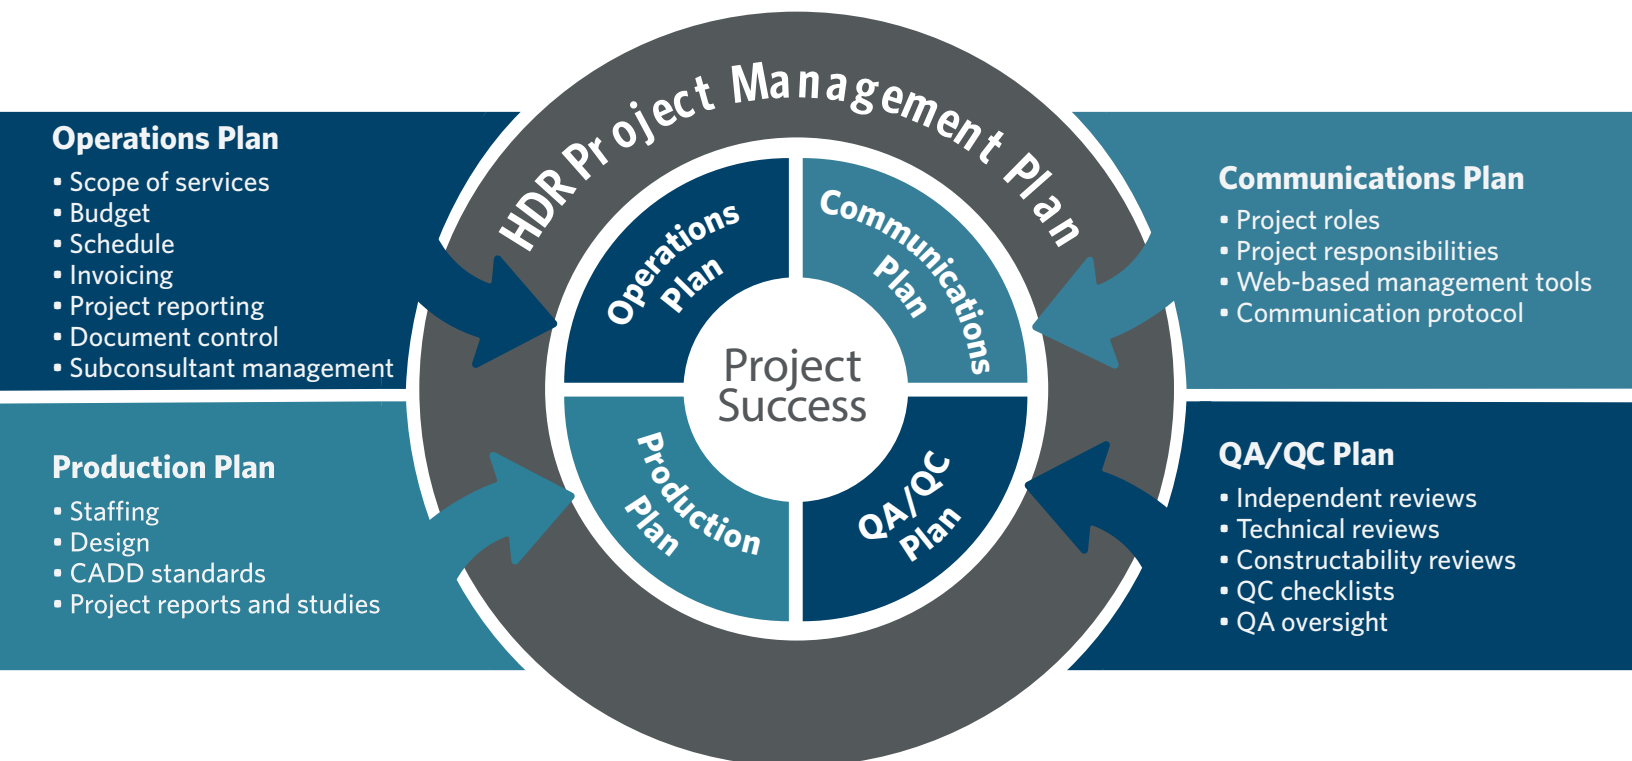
HDR Project Management Plan

Operations Plan
▪ Scope of services
▪ Budget
▪ Schedule
▪ Invoicing
▪ Project reporting
▪ Document control
▪ Subconsultant management

Production Plan
▪ Staffing
▪ Design
▪ CADD standards
▪ Project reports and studies

Operations Plan

Communications Plan

Project Success

Production Plan

QA/QC Plan

Communications Plan
▪ Project roles
▪ Project responsibilities
▪ Web-based management tools
▪ Communication protocol

QA/QC Plan
▪ Independent reviews
▪ Technical reviews
▪ Constructability reviews
▪ QC checklists
▪ QA oversight